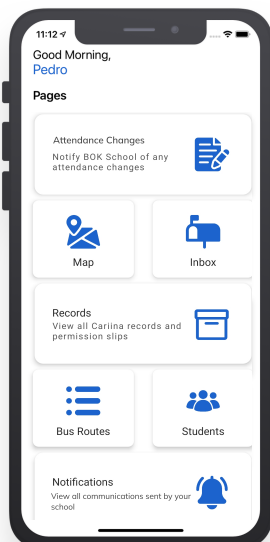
11:12

Good Morning,
Pedro

Pages

Attendance Changes
Notify BOK School of any attendance changes

Map

Inbox

Records
View all Cariina records and permission slips

Bus Routes

Students

Notifications
View all communications sent by your school